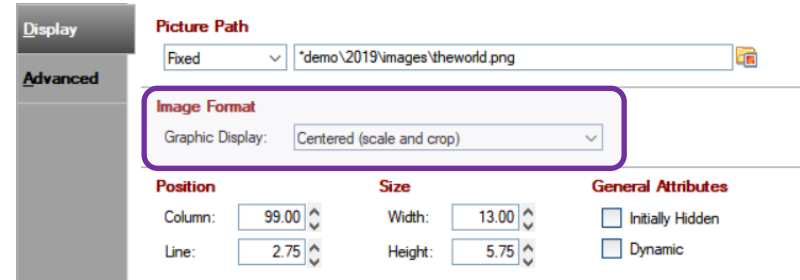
Display

Advanced

Picture Path

Fixed

*demo\2019\images\theworld.png

Image Format

Graphic Display: Centered (scale and crop)

Position

Column: 99.00

Line: 2.75

Size

Width: 13.00

Height: 5.75

General Attributes

Initially Hidden

Dynamic